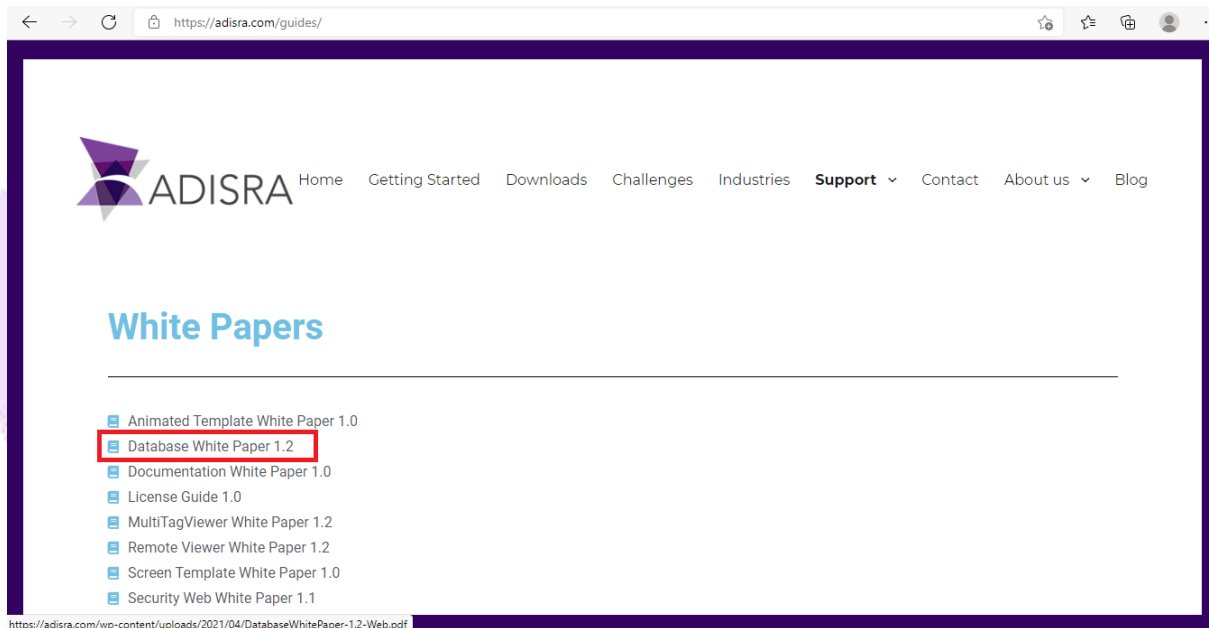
https://adisra.com/guides/

ADISRA

Home Getting Started Downloads Challenges Industries Support Contact About us Blog

White Papers

Animated Template White Paper 1.0
Database White Paper 1.2
Documentation White Paper 1.0
License Guide 1.0
MultiTagViewer White Paper 1.2
Remote Viewer White Paper 1.2
Screen Template White Paper 1.0
Security Web White Paper 1.1

https://adisra.com/wp-content/uploads/2021/04/DatabaseWhitePaper-1.2-Web.pdf